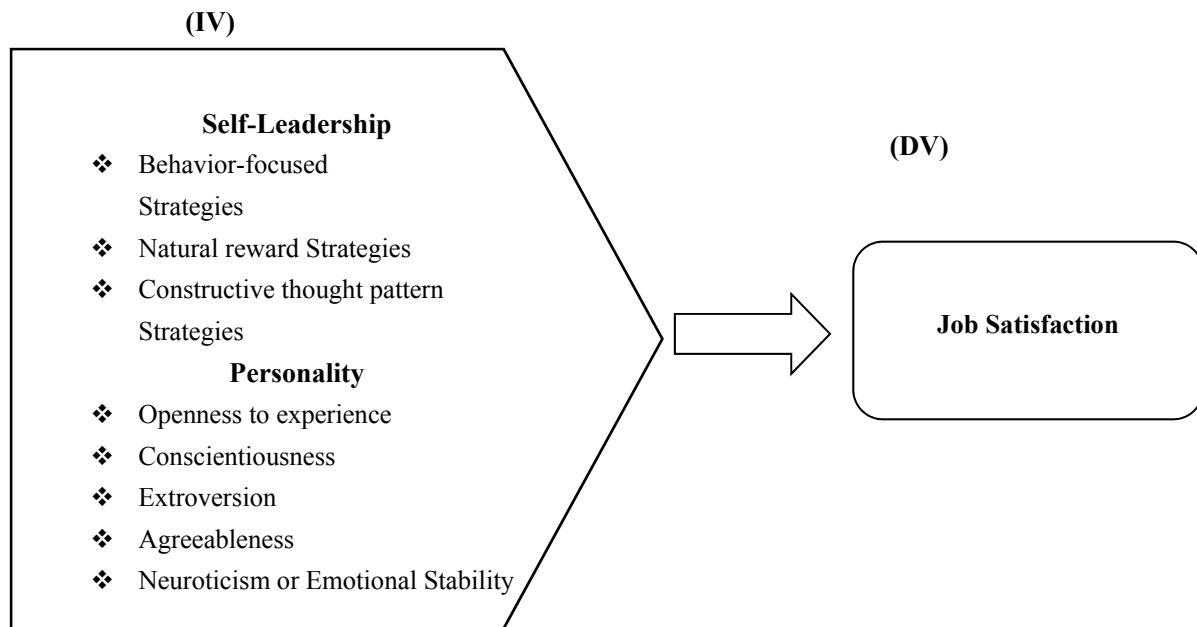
(IV)

Self-Leadership

❖ Behavior-focused Strategies
❖ Natural reward Strategies
❖ Constructive thought pattern Strategies

Personality

❖ Openness to experience
❖ Conscientiousness
❖ Extroversion
❖ Agreeableness
❖ Neuroticism or Emotional Stability

(DV)

Job Satisfaction